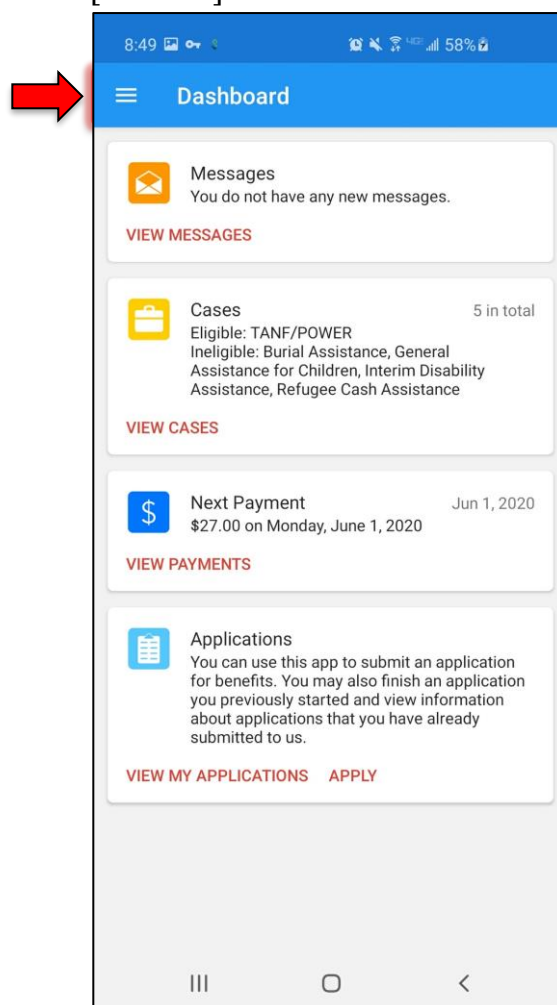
8:49 58%

Dashboard

Messages
You do not have any new messages.

VIEW MESSAGES

Cases
5 in total
Eligible: TANF/POWER
Ineligible: Burial Assistance, General Assistance for Children, Interim Disability Assistance, Refugee Cash Assistance

VIEW CASES

Next Payment
Jun 1, 2020
$27.00 on Monday, June 1, 2020

VIEW PAYMENTS

Applications
You can use this app to submit an application for benefits. You may also finish an application you previously started and view information about applications that you have already submitted to us.

VIEW MY APPLICATIONS APPLY